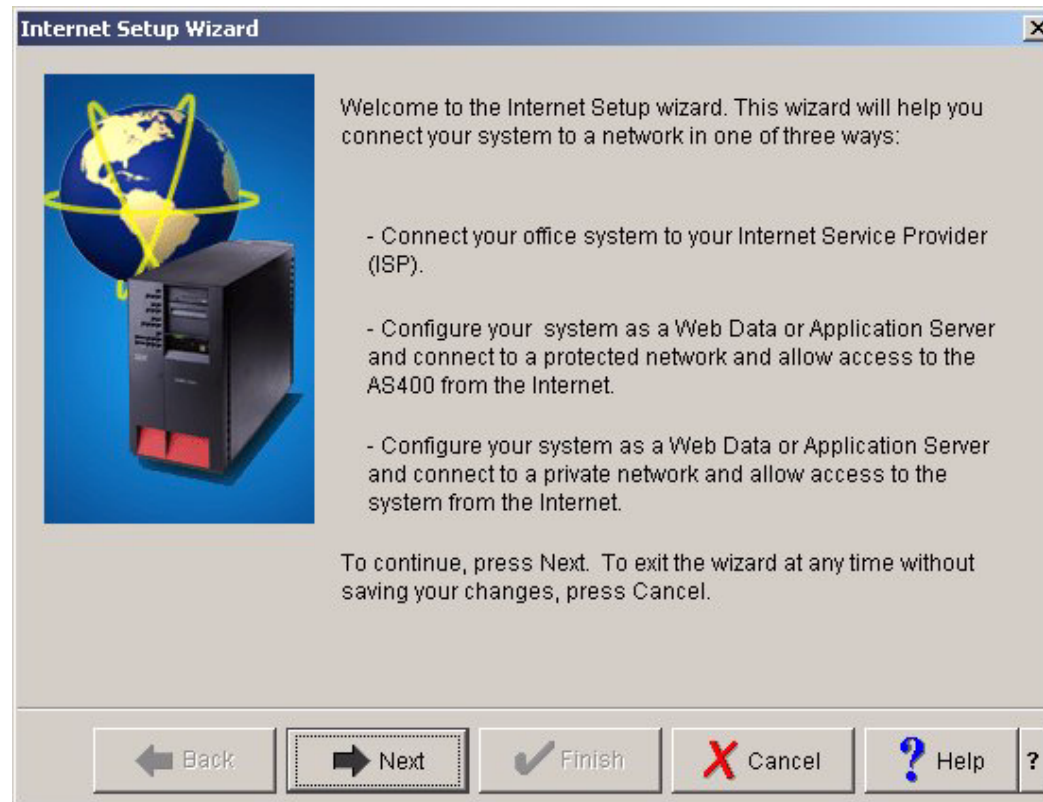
Internet Setup Wizard

Welcome to the Internet Setup wizard. This wizard will help you connect your system to a network in one of three ways:

- Connect your office system to your Internet Service Provider (ISP).

- Configure your system as a Web Data or Application Server and connect to a protected network and allow access to the AS400 from the Internet.

- Configure your system as a Web Data or Application Server and connect to a private network and allow access to the system from the Internet.

To continue, press Next. To exit the wizard at any time without saving your changes, press Cancel.

Back
Next
Finish
Cancel
Help
?